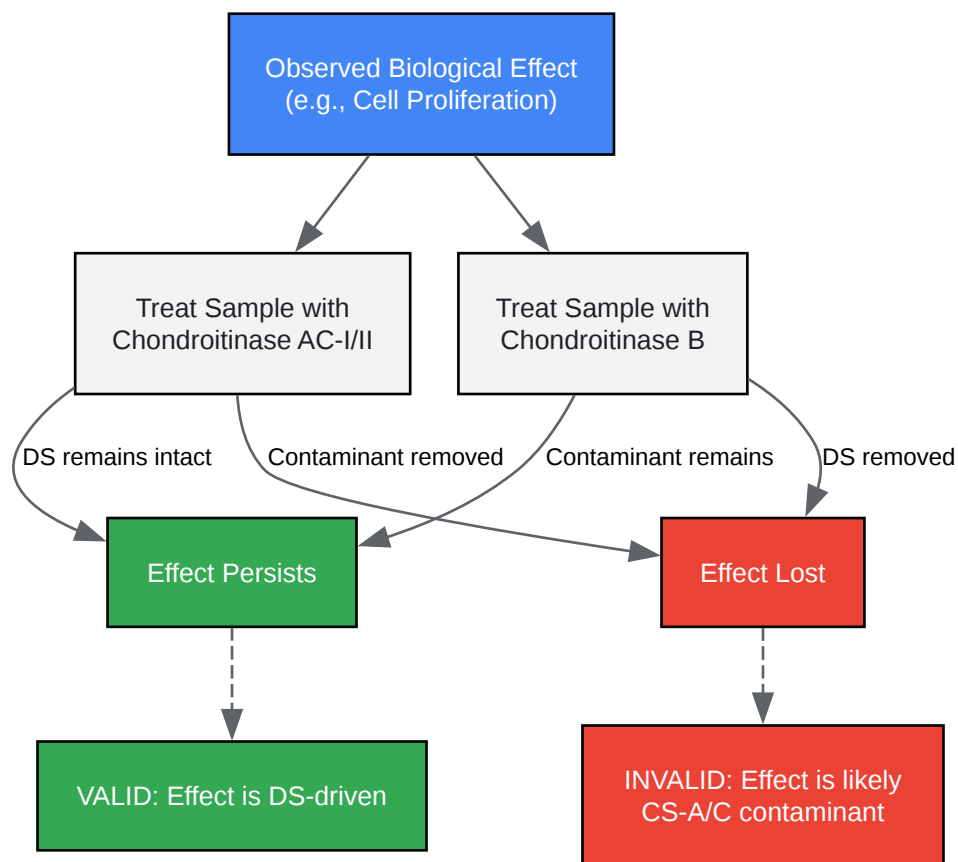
Observed Biological Effect
(e.g., Cell Proliferation)

Treat Sample with
Chondroitinase AC-I/II

Treat Sample with
Chondroitinase B

DS remains intact

Contaminant removed

Contaminant remains

DS removed

Effect Persists

Effect Lost

VALID: Effect is DS-driven

INVALID: Effect is likely
CS-A/C contaminant